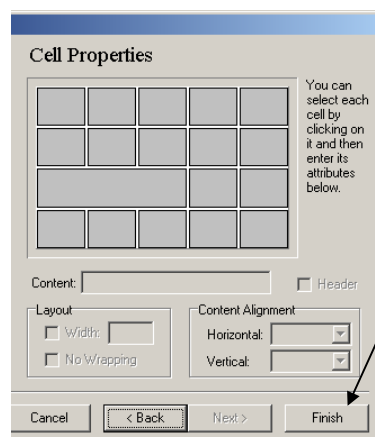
Cell Properties

You can select each cell by clicking on it and then enter its attributes below.

Content:

Header

Layout

Width:

No Wrapping

Content Alignment

Horizontal:

Vertical:

Cancel

< Back

Next >

Finish